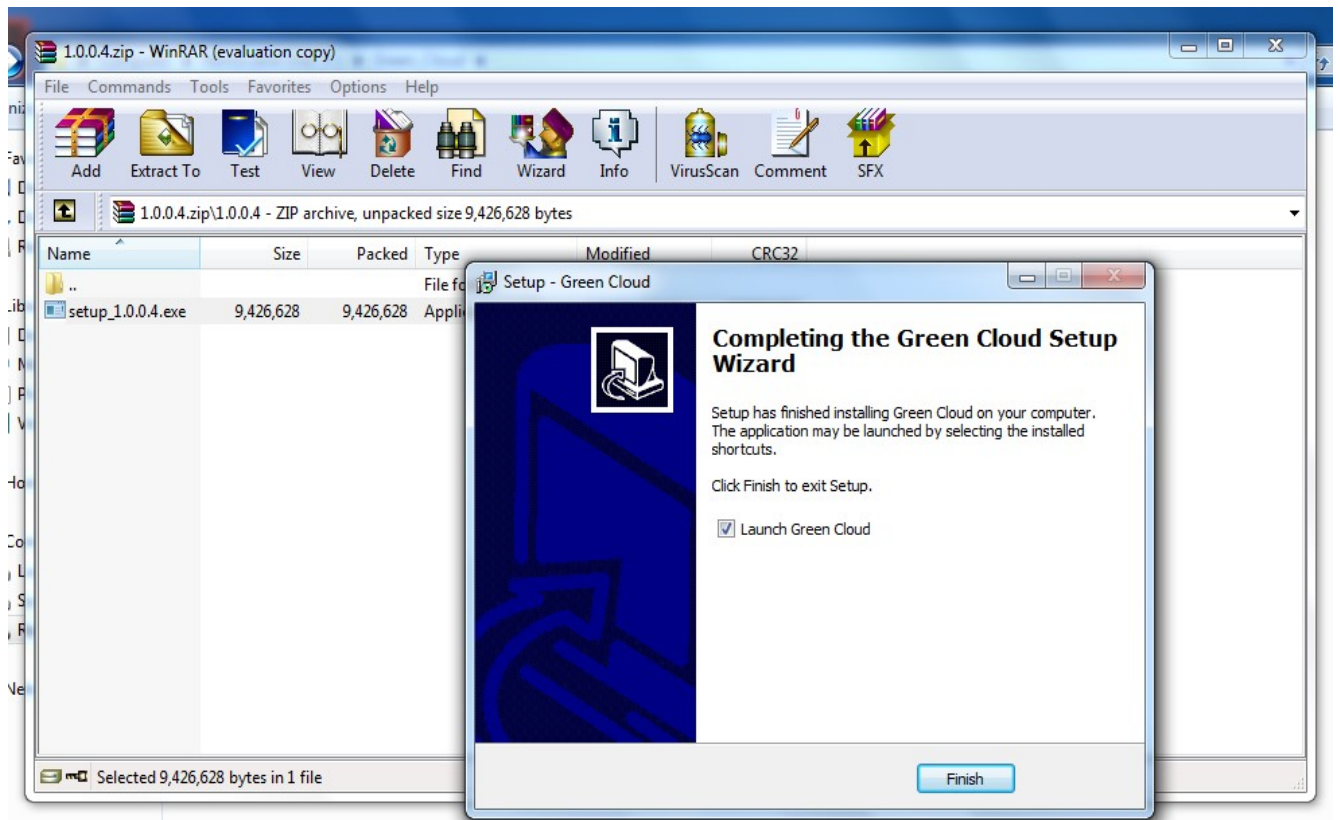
1.0.0.4.zip - WinRAR (evaluation copy)

File Commands Tools Favorites Options Help

Add Extract To Test View Delete Find Wizard Info VirusScan Comment SFX

1.0.0.4.zip\1.0.0.4 - ZIP archive, unpacked size 9,426,628 bytes

| Name | Size | Packed | Type | Modified | CRC32 |
|---|---|---|---|---|---|
| .. | | | File fo | | |
| setup_1.0.0.4.exe | 9,426,628 | 9,426,628 | Appli | | |

Selected 9,426,628 bytes in 1 file

Setup - Green Cloud

Completing the Green Cloud Setup Wizard

Setup has finished installing Green Cloud on your computer. The application may be launched by selecting the installed shortcuts.

Click Finish to exit Setup.

Launch Green Cloud

Finish